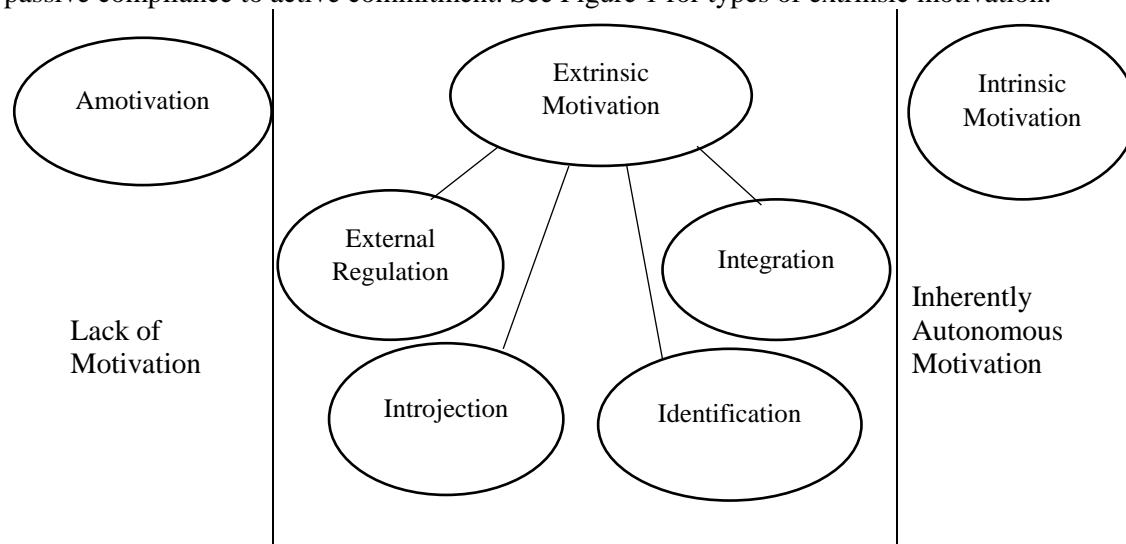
passive compliance to active commitment. See Figure 1 for types of extrinsic motivation.

Amotivation

Lack of Motivation

Extrinsic Motivation

External Regulation

Integration

Introjection

Identification

Intrinsic Motivation

Inherently Autonomous Motivation